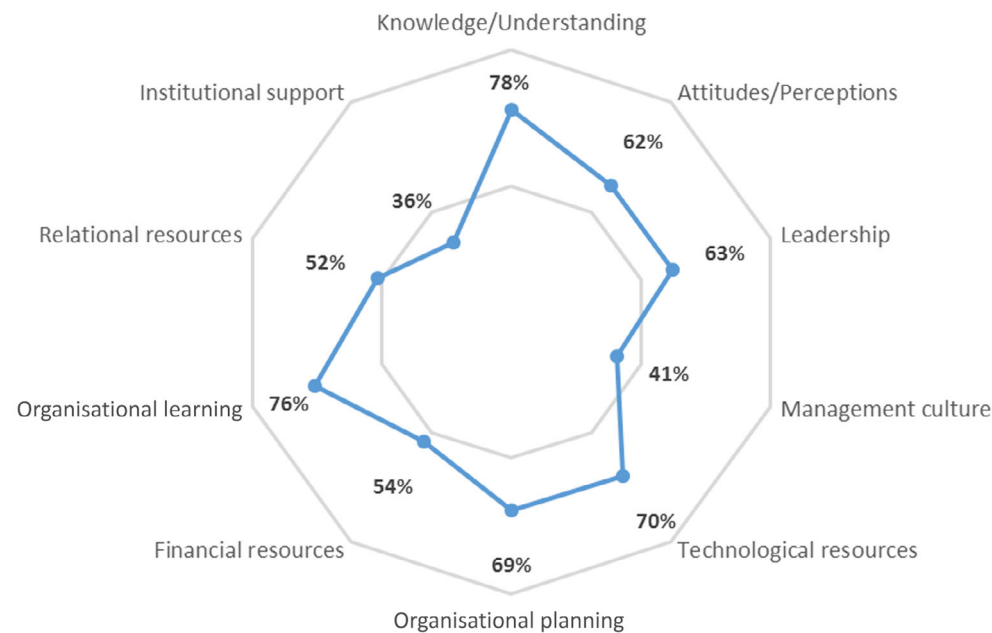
Knowledge/Understanding
78%
Institutional support
Attitudes/Perceptions
62%
36%
Relational resources
Leadership
63%
52%
41%
Organisational learning
76%
Management culture
54%
70%
Financial resources
Technological resources
69%
Organisational planning